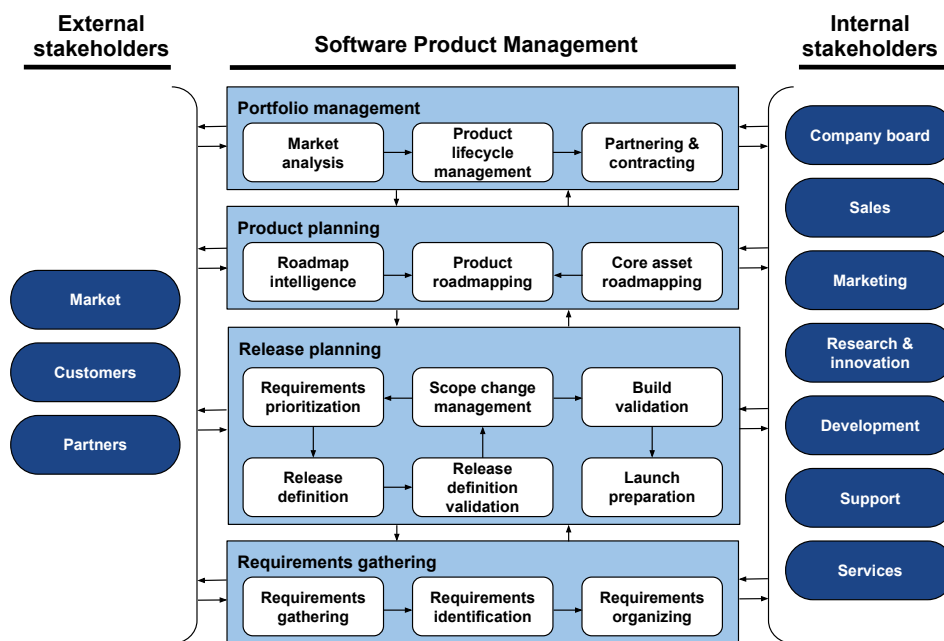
External stakeholders

Software Product Management

Internal stakeholders

Portfolio management

Market analysis

Product lifecycle management

Partnering & contracting

Product planning

Roadmap intelligence

Product roadmapping

Core asset roadmapping

Release planning

Requirements prioritization

Scope change management

Build validation

Release definition

Release definition validation

Launch preparation

Requirements gathering

Requirements gathering

Requirements identification

Requirements organizing

Market

Customers

Partners

Company board

Sales

Marketing

Research & innovation

Development

Support

Services